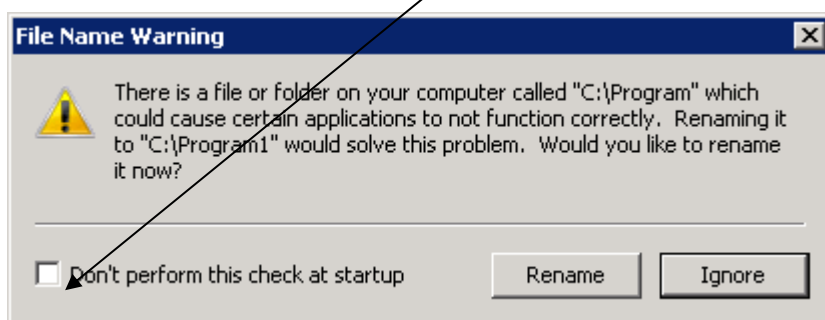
File Name Warning

There is a file or folder on your computer called "C:\Program" which could cause certain applications to not function correctly. Renaming it to "C:\Program1" would solve this problem. Would you like to rename it now?

Don't perform this check at startup

Rename

Ignore